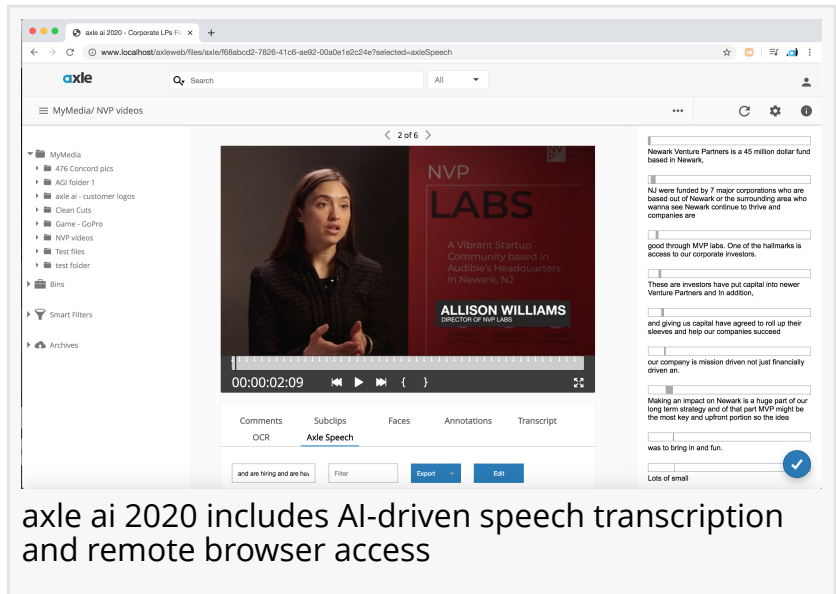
axle ai 2020 - Corporate LPs Fi
www.localhost/axleweb/files/axle/f68abcd2-7826-41c6-ae92-00a0e1e2c24e?selected=axleSpeech

axle
Search
All

MyMedia/ NVP videos

MyMedia
476 Concord pics
AGI folder 1
axle ai - customer logos
Clean Cuts
Game - GoPro
NVP videos
Test files
test folder
Bins
Smart Filters
Archives

2 of 6

NVP
LABS
A Vibrant Startup Community based in Audible's Headquarters in Newark, NJ

ALLISON WILLIAMS
DIRECTOR OF NVP LABS

00:00:02:09

Comments
Subclips
Faces
Annotations
Transcript
OCR
Axle Speech

and are hiring and are hav
Filter
Export
Edit

Newark Venture Partners is a 45 million dollar fund based in Newark,

NJ were funded by 7 major corporations who are based out of Newark or the surrounding area who wanna see Newark continue to thrive and companies are

good through MVP labs. One of the hallmarks is access to our corporate investors.

These are investors have put capital into newer Venture Partners and In addition,

and giving us capital have agreed to roll up their sleeves and help our companies succeed

our company is mission driven not just financially driven an.

Making an impact on Newark is a huge part of our long term strategy and of that part MVP might be the most key and upfront portion so the idea

was to bring in and fun.

Lots of small

axle ai 2020 includes AI-driven speech transcription and remote browser access